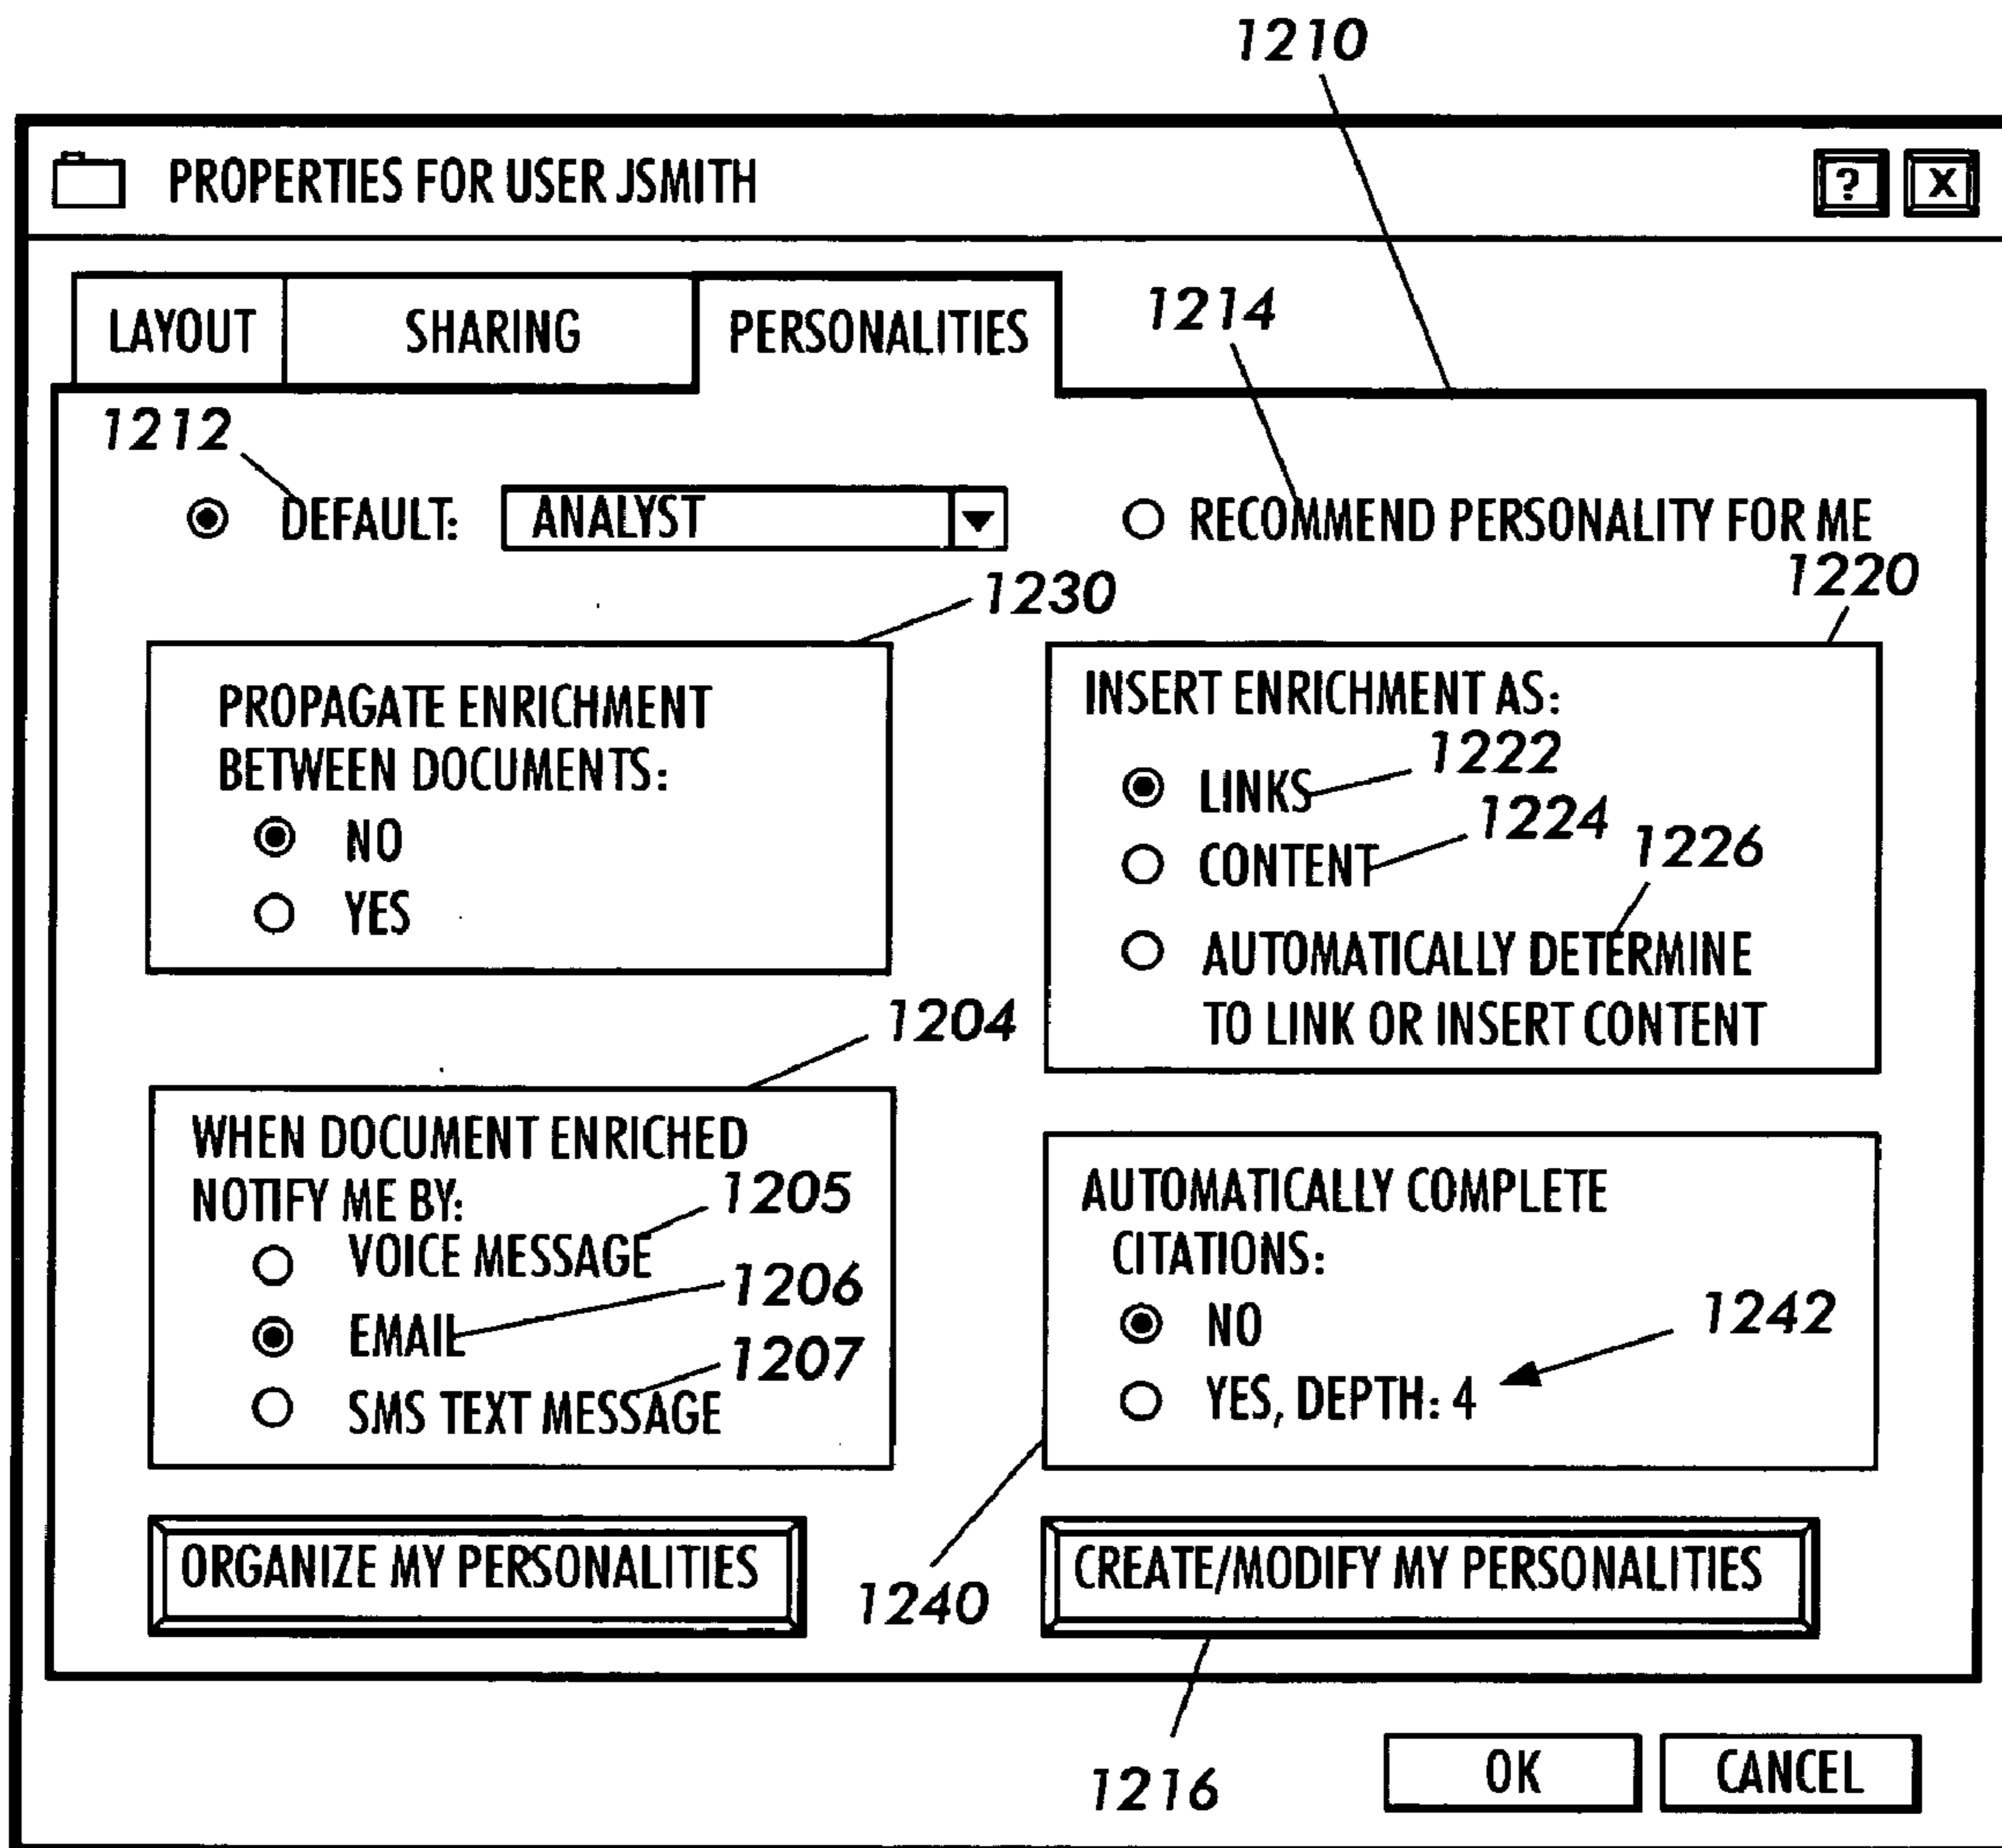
1210

PROPERTIES FOR USER JSMITH

?

X

LAYOUT

SHARING

PERSONALITIES

1214

1212

DEFAULT: ANALYST

RECOMMEND PERSONALITY FOR ME

1230

1220

PROPAGATE ENRICHMENT BETWEEN DOCUMENTS:

NO

YES

INSERT ENRICHMENT AS:

1222

LINKS

1224

CONTENT

1226

AUTOMATICALLY DETERMINE TO LINK OR INSERT CONTENT

1204

WHEN DOCUMENT ENRICHED NOTIFY ME BY:

1205

VOICE MESSAGE

1206

EMAIL

1207

SMS TEXT MESSAGE

AUTOMATICALLY COMPLETE CITATIONS:

1242

NO

YES, DEPTH: 4

ORGANIZE MY PERSONALITIES

1240

CREATE/MODIFY MY PERSONALITIES

1216

OK

CANCEL